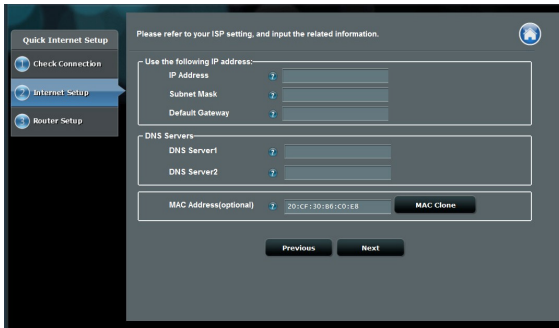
Quick Internet Setup

1 Check Connection

2 Internet Setup

3 Router Setup

Please refer to your ISP setting, and input the related information.

Use the following IP address:

IP Address ?

Subnet Mask ?

Default Gateway ?

DNS Servers

DNS Server1 ?

DNS Server2 ?

MAC Address(optional) ? 20:CF:30:86:C0:E8 MAC Clone

Previous Next